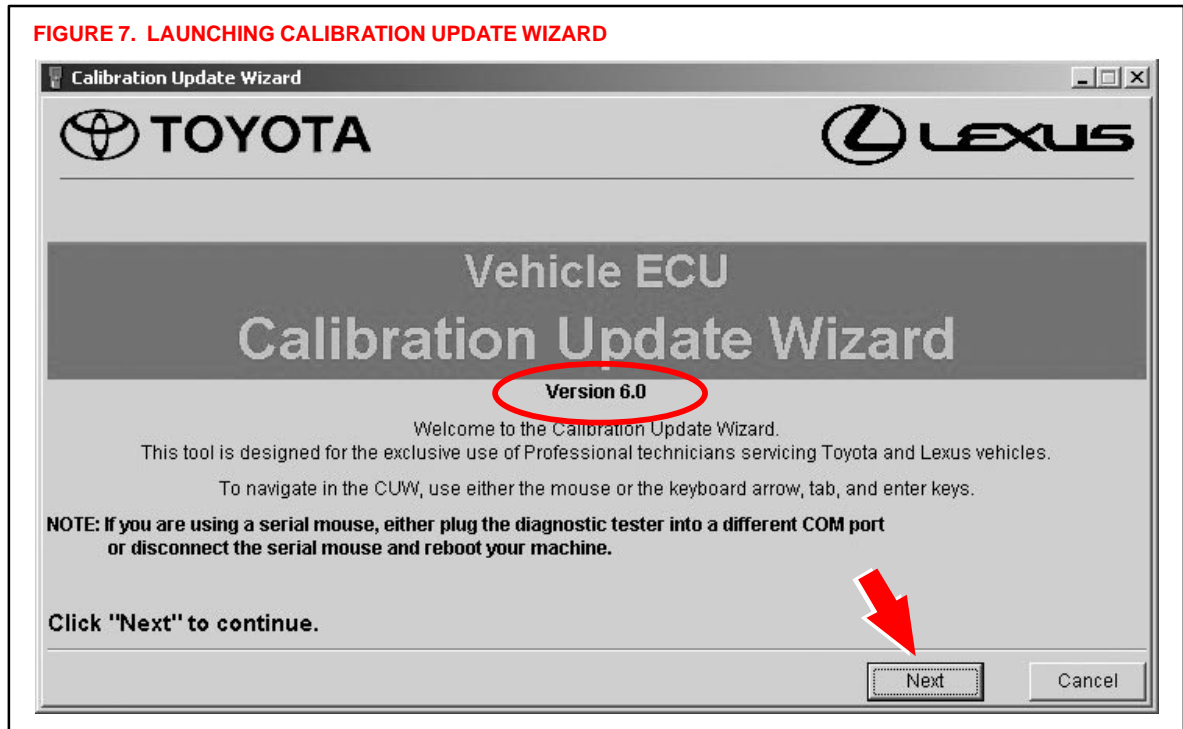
FIGURE 7. LAUNCHING CALIBRATION UPDATE WIZARD

Calibration Update Wizard

TOYOTA

LEXUS

Vehicle ECU

Calibration Update Wizard

Version 6.0

Welcome to the Calibration Update Wizard.
This tool is designed for the exclusive use of Professional technicians servicing Toyota and Lexus vehicles.

To navigate in the CUW, use either the mouse or the keyboard arrow, tab, and enter keys.

NOTE: If you are using a serial mouse, either plug the diagnostic tester into a different COM port or disconnect the serial mouse and reboot your machine.

Click "Next" to continue.

Next

Cancel